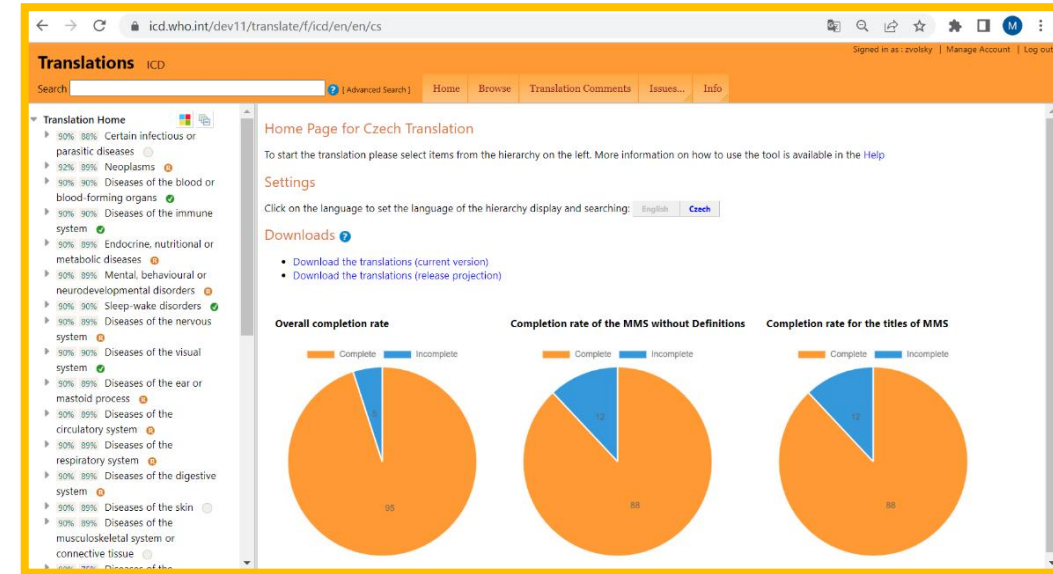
icd.who.int/dev11/translate/f/icd/en/en/cs

M

Translations ICD

Signed in as : zvolsky | Manage Account | Log out

Search [Advanced Search] Home Browse Translation Comments Issues... Info

Translation Home

90% 88% Certain infectious or parasitic diseases
92% 89% Neoplasms
90% 90% Diseases of the blood or blood-forming organs
90% 90% Diseases of the immune system
90% 89% Endocrine, nutritional or metabolic diseases
90% 89% Mental, behavioural or neurodevelopmental disorders
90% 90% Sleep-wake disorders
90% 89% Diseases of the nervous system
90% 90% Diseases of the visual system
90% 89% Diseases of the ear or mastoid process
90% 89% Diseases of the circulatory system
90% 89% Diseases of the respiratory system
90% 89% Diseases of the digestive system
90% 89% Diseases of the skin
90% 89% Diseases of the musculoskeletal system or connective tissue
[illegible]

Home Page for Czech Translation

To start the translation please select items from the hierarchy on the left. More information on how to use the tool is available in the Help

Settings

Click on the language to set the language of the hierarchy display and searching: English Czech

Downloads

- Download the translations (current version)
- Download the translations (release projection)

Overall completion rate

Complete Incomplete

5

95

Completion rate of the MMS without Definitions

Complete Incomplete

12

88

Completion rate for the titles of MMS

Complete Incomplete

12

88